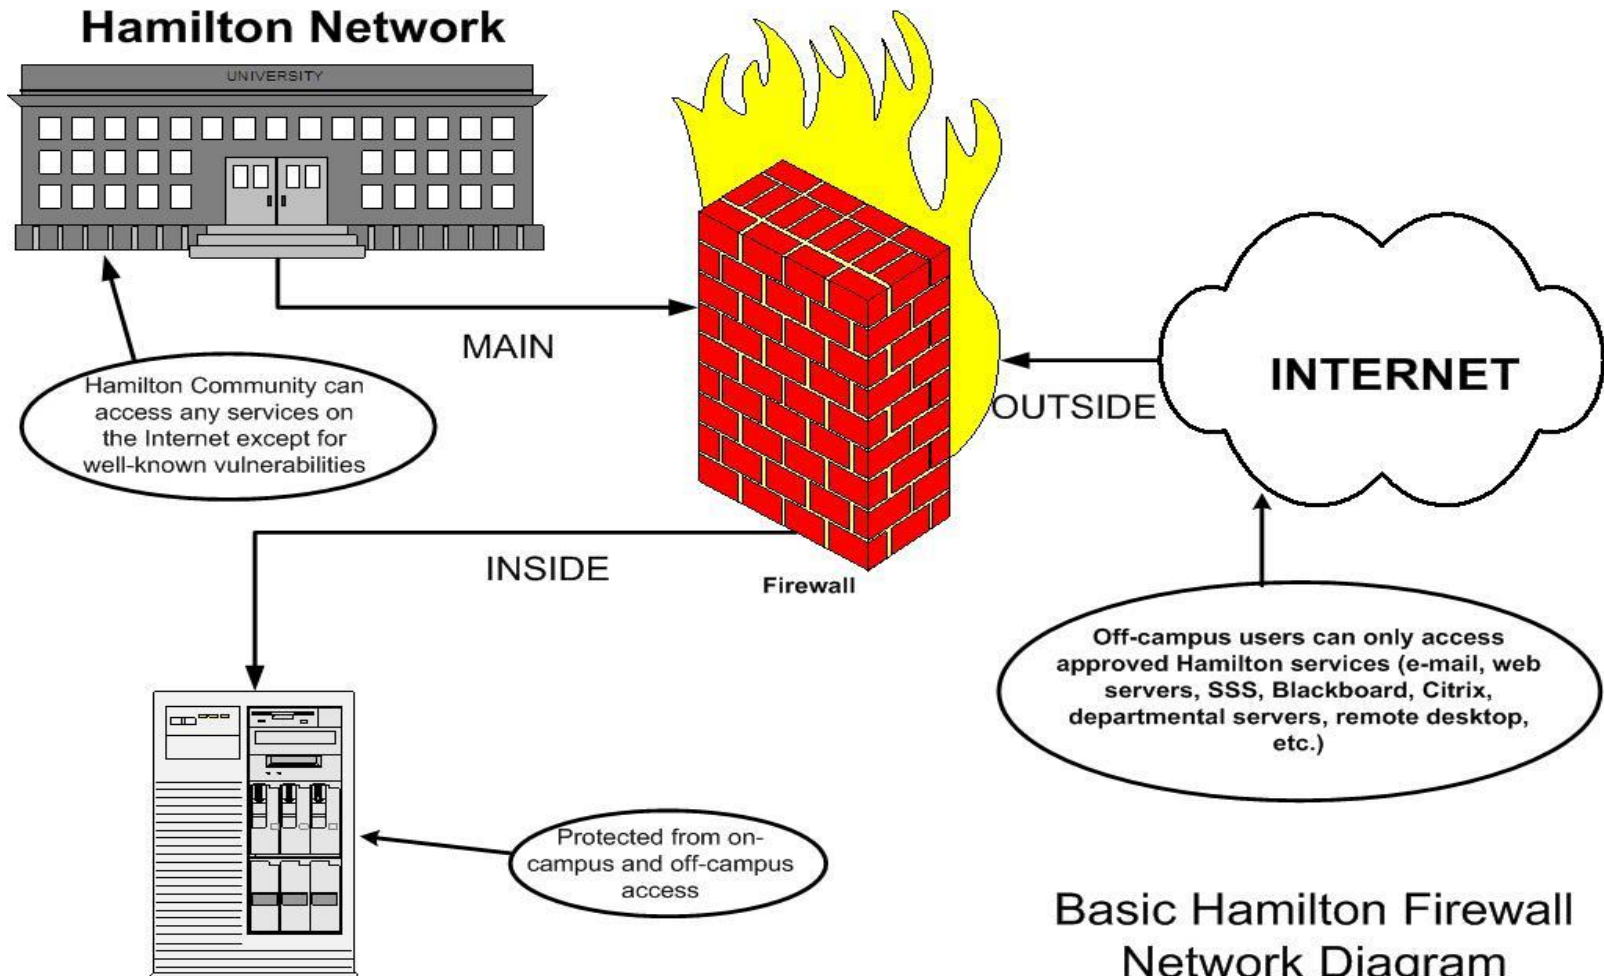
Hamilton Network

UNIVERSITY

MAIN

Hamilton Community can access any services on the Internet except for well-known vulnerabilities

INTERNET

OUTSIDE

INSIDE

Firewall

Off-campus users can only access approved Hamilton services (e-mail, web servers, SSS, Blackboard, Citrix, departmental servers, remote desktop, etc.)

Protected from on-campus and off-campus access

Basic Hamilton Firewall Network Diagram